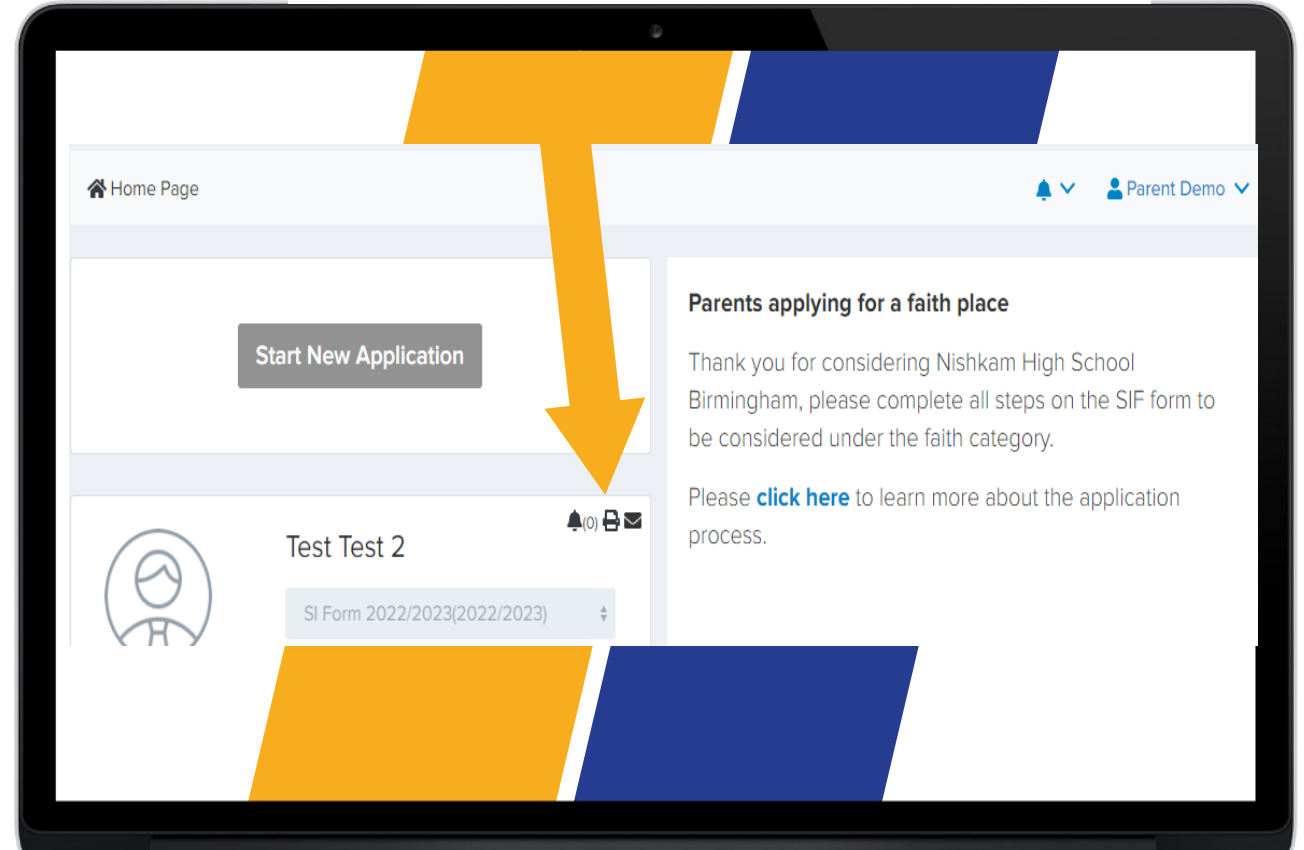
Home Page

Parent Demo

Start New Application

Parents applying for a faith place

Thank you for considering Nishkam High School Birmingham, please complete all steps on the SIF form to be considered under the faith category.

Please **click here** to learn more about the application process.

(0)

Test Test 2

SI Form 2022/2023(2022/2023)